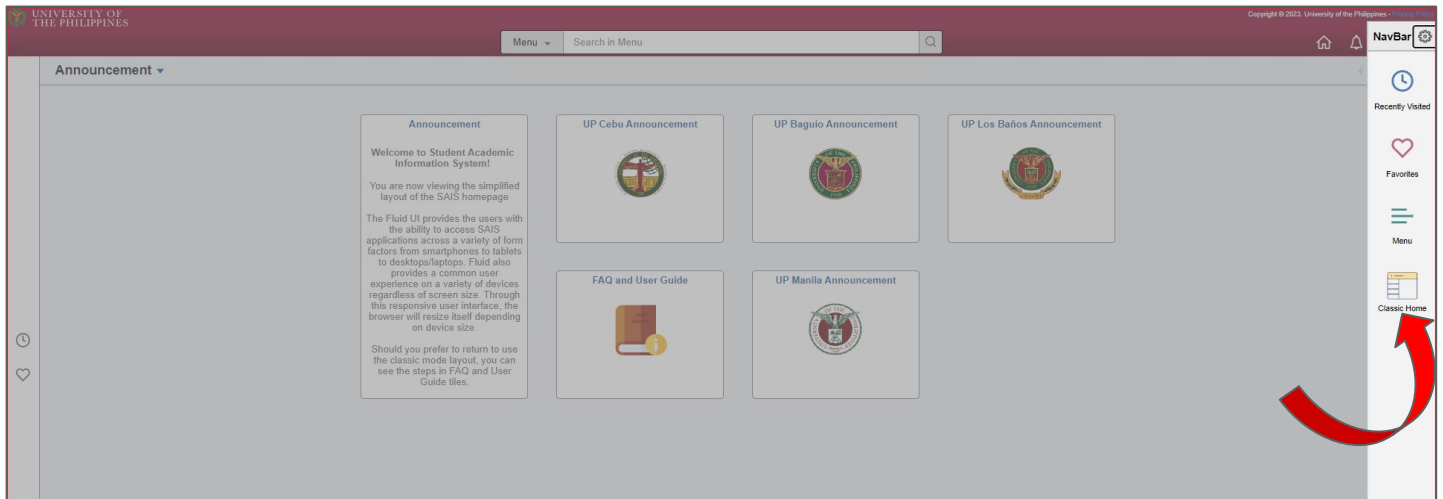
UNIVERSITY OF THE PHILIPPINES

Copyright © 2023, University of the Philippines - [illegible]

Menu

Search in Menu

NavBar

Announcement

Announcement

Welcome to Student Academic Information System!

You are now viewing the simplified layout of the SAIS homepage

The Fluid UI provides the users with the ability to access SAIS applications across a variety of form factors from smartphones to tablets to desktops/laptops. Fluid also provides a common user experience on a variety of devices regardless of screen size. Through this responsive user interface, the browser will resize itself depending on device size.

Should you prefer to return to use the classic mode layout, you can see the steps in FAQ and User Guide tiles.

UP Cebu Announcement

UP Baguio Announcement

UP Los Baños Announcement

FAQ and User Guide

UP Manila Announcement

Recently Visited

Favorites

Menu

Classic Home